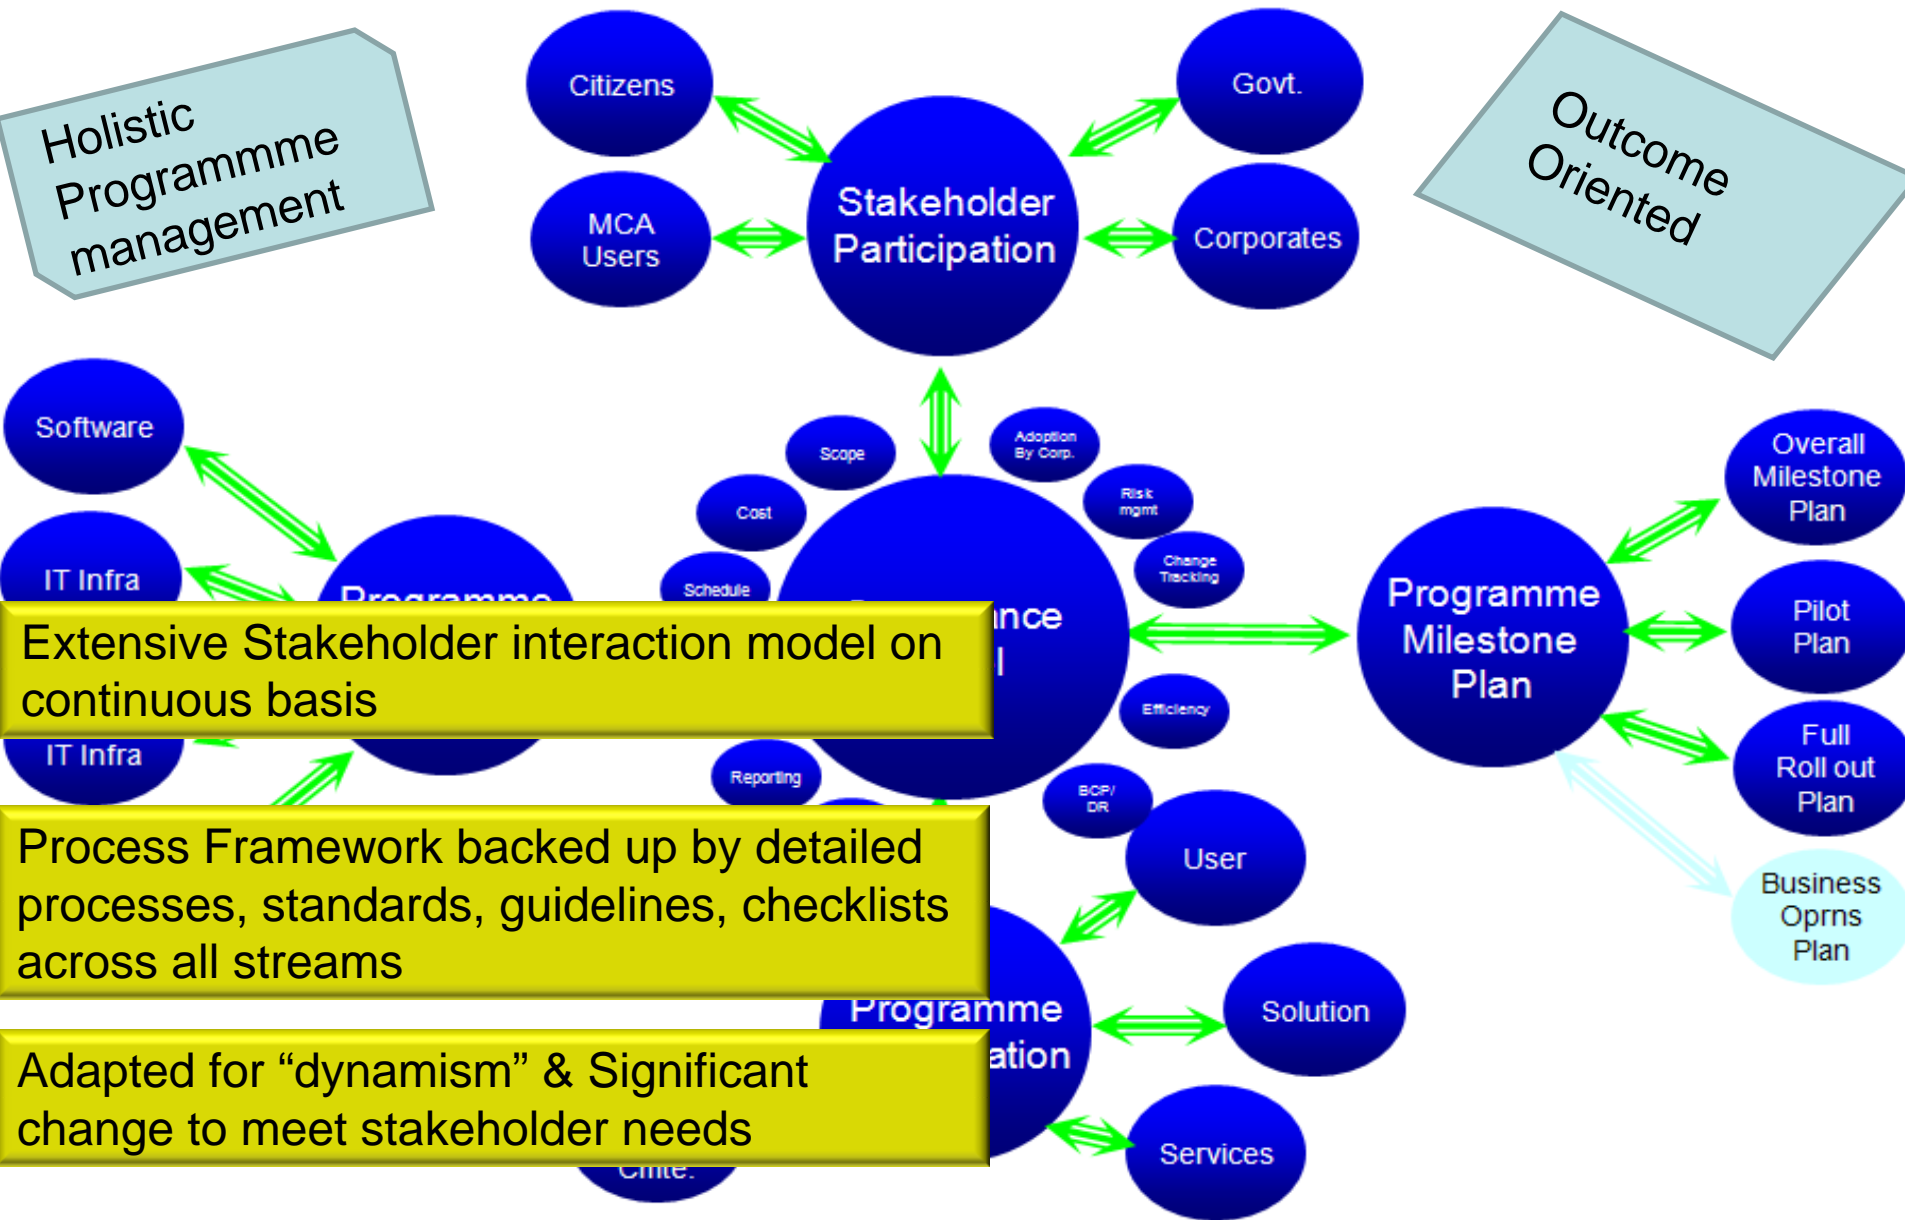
Holistic Programme management

Citizens

Govt.

MCA Users

Stakeholder Participation

Corporates

Outcome Oriented

Software

Scope

Adoption By Corp.

Cost

Risk mgmt

IT Infra

Schedule

Change Tracking

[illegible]nce
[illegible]l

Programme Milestone Plan

Overall Milestone Plan

Pilot Plan

Full Roll out Plan

Business Oprns Plan

Extensive Stakeholder interaction model on continuous basis

IT Infra

Efficiency

Reporting

BCP/ DR

User

Process Framework backed up by detailed processes, standards, guidelines, checklists across all streams

Programme
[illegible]ation

Solution

Adapted for “dynamism” & Significant change to meet stakeholder needs

Services

Cmte.